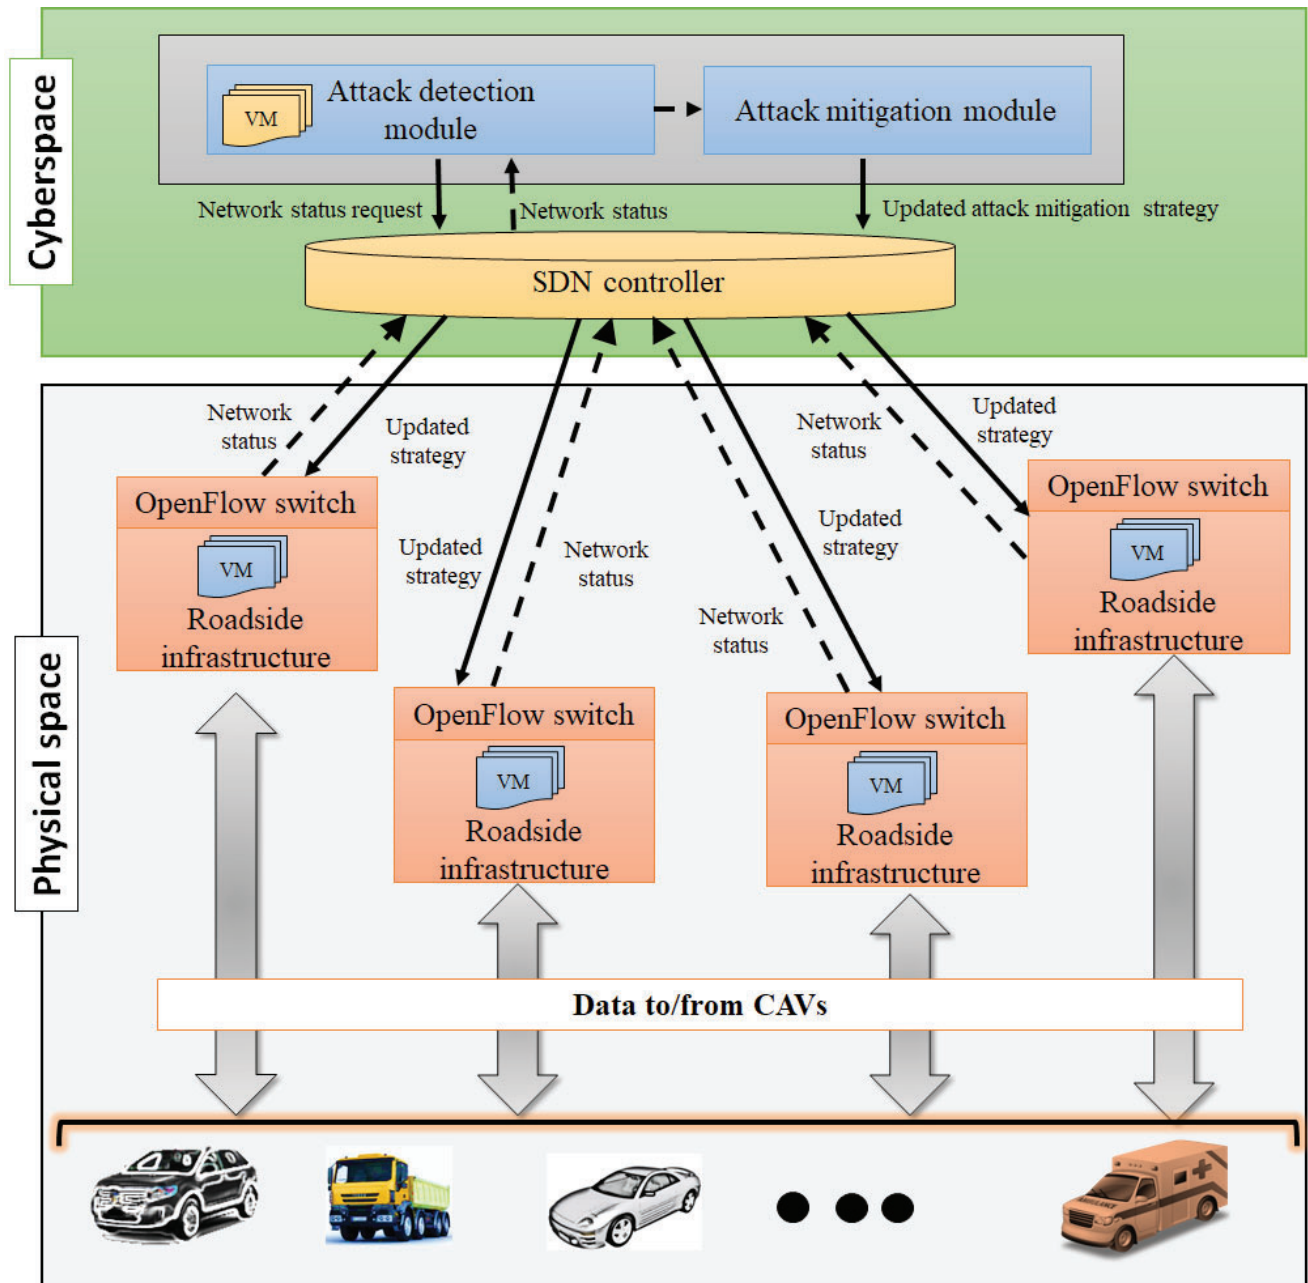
Cyberspace

VM

Attack detection module

Attack mitigation module

Network status request

Network status

Updated attack mitigation strategy

SDN controller

Network status

Updated strategy

Updated strategy

Network status

Network status

Updated strategy

Network status

Updated strategy

OpenFlow switch

VM

Roadside infrastructure

OpenFlow switch

VM

Roadside infrastructure

OpenFlow switch

VM

Roadside infrastructure

OpenFlow switch

VM

Roadside infrastructure

Physical space

Data to/from CAVs